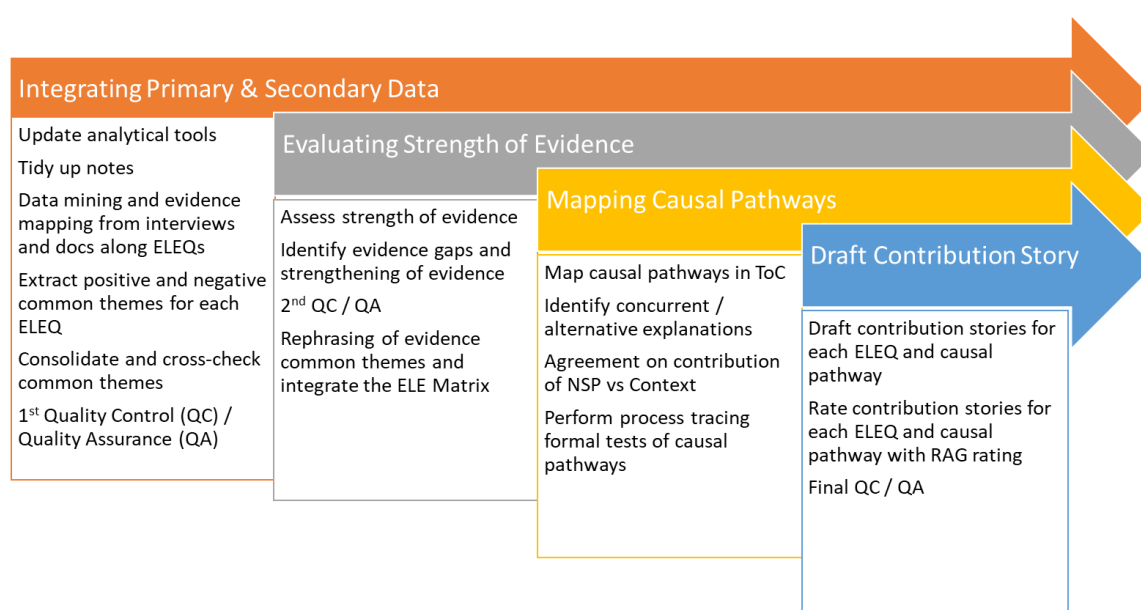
Integrating Primary & Secondary Data

Update analytical tools

Tidy up notes

Data mining and evidence mapping from interviews and docs along ELEQs

Extract positive and negative common themes for each ELEQ

Consolidate and cross-check common themes

1$^{st}$ Quality Control (QC) / Quality Assurance (QA)

Evaluating Strength of Evidence

Assess strength of evidence

Identify evidence gaps and strengthening of evidence

2$^{nd}$ QC / QA

Rephrasing of evidence common themes and integrate the ELE Matrix

Mapping Causal Pathways

Map causal pathways in ToC

Identify concurrent / alternative explanations

Agreement on contribution of NSP vs Context

Perform process tracing formal tests of causal pathways

Draft Contribution Story

Draft contribution stories for each ELEQ and causal pathway

Rate contribution stories for each ELEQ and causal pathway with RAG rating

Final QC / QA